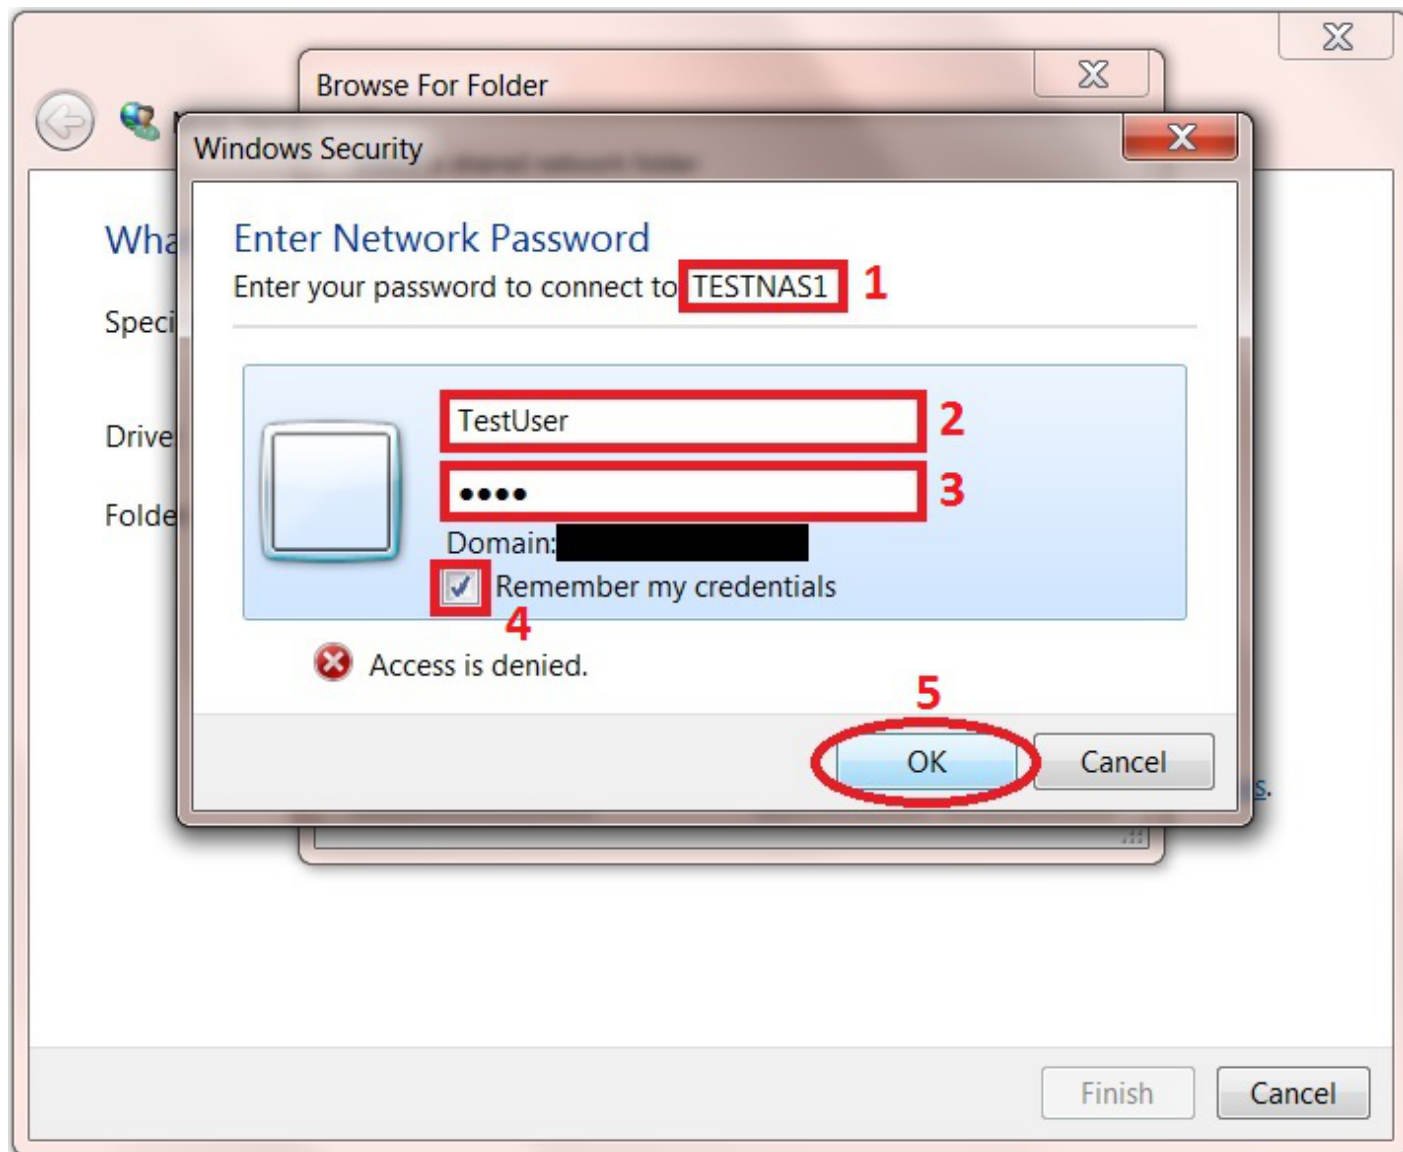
Browse For Folder

Windows Security

Wha

Speci

Drive

Folde

Enter Network Password

Enter your password to connect to TESTNAS1 1

TestUser 2

•••• 3

Domain: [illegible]

Remember my credentials

4

Access is denied.

5

OK

Cancel

s.

Finish

Cancel